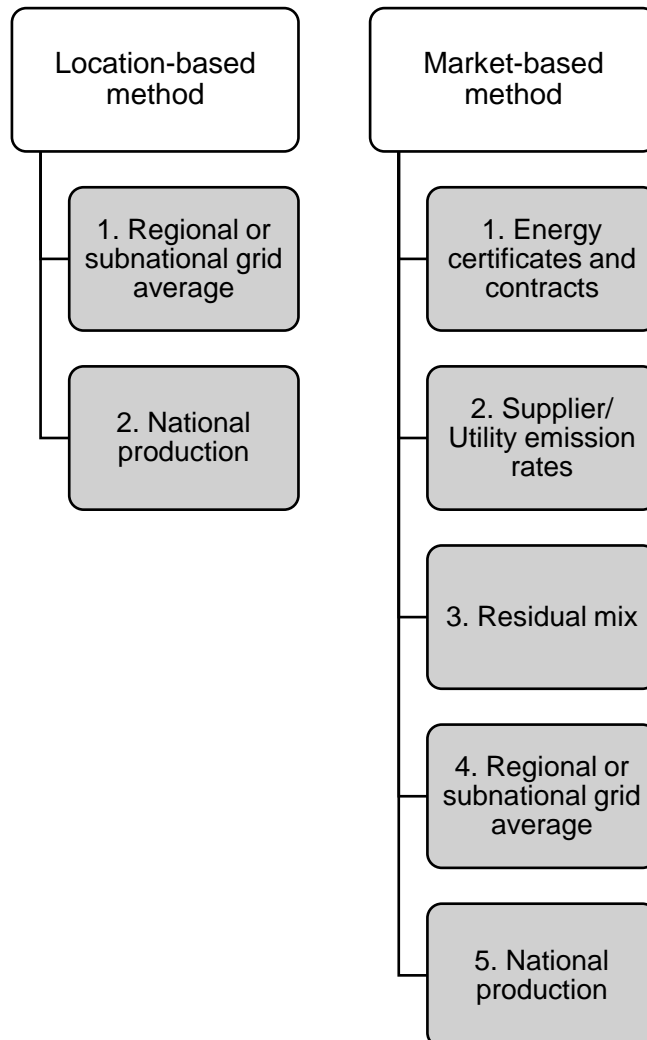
Location-based method

1. Regional or subnational grid average

2. National production

Market-based method

1. Energy certificates and contracts

2. Supplier/ Utility emission rates

3. Residual mix

4. Regional or subnational grid average

5. National production